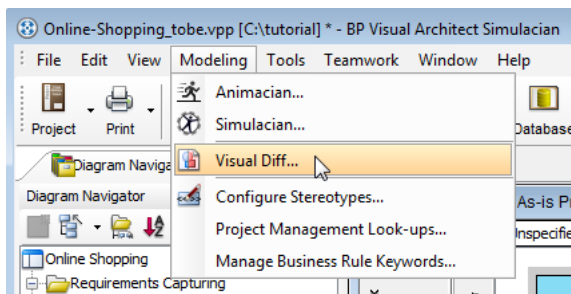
Online-Shopping_tobe.vpp [C:\tutorial] * - BP Visual Architect Simulacian

File Edit View Modeling Tools Teamwork Window Help

Project Print

Animacian...
Simulacian...
Visual Diff...
Configure Stereotypes...
Project Management Look-ups...
Manage Business Rule Keywords...

Database

Diagram Navig

Diagram Navigator

As-is P

Inspecifi

Online Shopping
Requirements Capturing